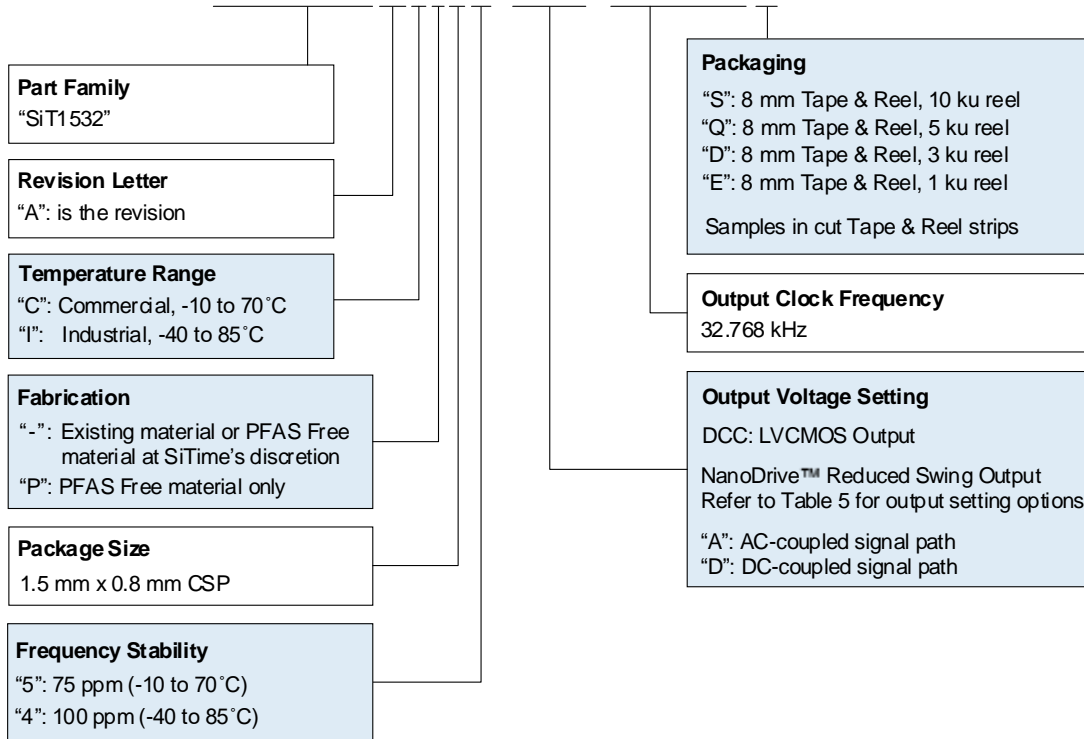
**Part Family**
“SiT1532”

**Revision Letter**
“A”: is the revision

**Temperature Range**
“C”: Commercial, -10 to 70˚C
“I”: Industrial, -40 to 85˚C

**Fabrication**
“-”: Existing material or PFAS Free material at SiTime’s discretion
“P”: PFAS Free material only

**Package Size**
1.5 mm x 0.8 mm CSP

**Frequency Stability**
“5”: 75 ppm (-10 to 70˚C)
“4”: 100 ppm (-40 to 85˚C)

**Packaging**
“S”: 8 mm Tape & Reel, 10 ku reel
“Q”: 8 mm Tape & Reel, 5 ku reel
“D”: 8 mm Tape & Reel, 3 ku reel
“E”: 8 mm Tape & Reel, 1 ku reel

Samples in cut Tape & Reel strips

**Output Clock Frequency**
32.768 kHz

**Output Voltage Setting**
DCC: LVCMOS Output

NanoDrive™ Reduced Swing Output
Refer to Table 5 for output setting options

“A”: AC-coupled signal path
“D”: DC-coupled signal path